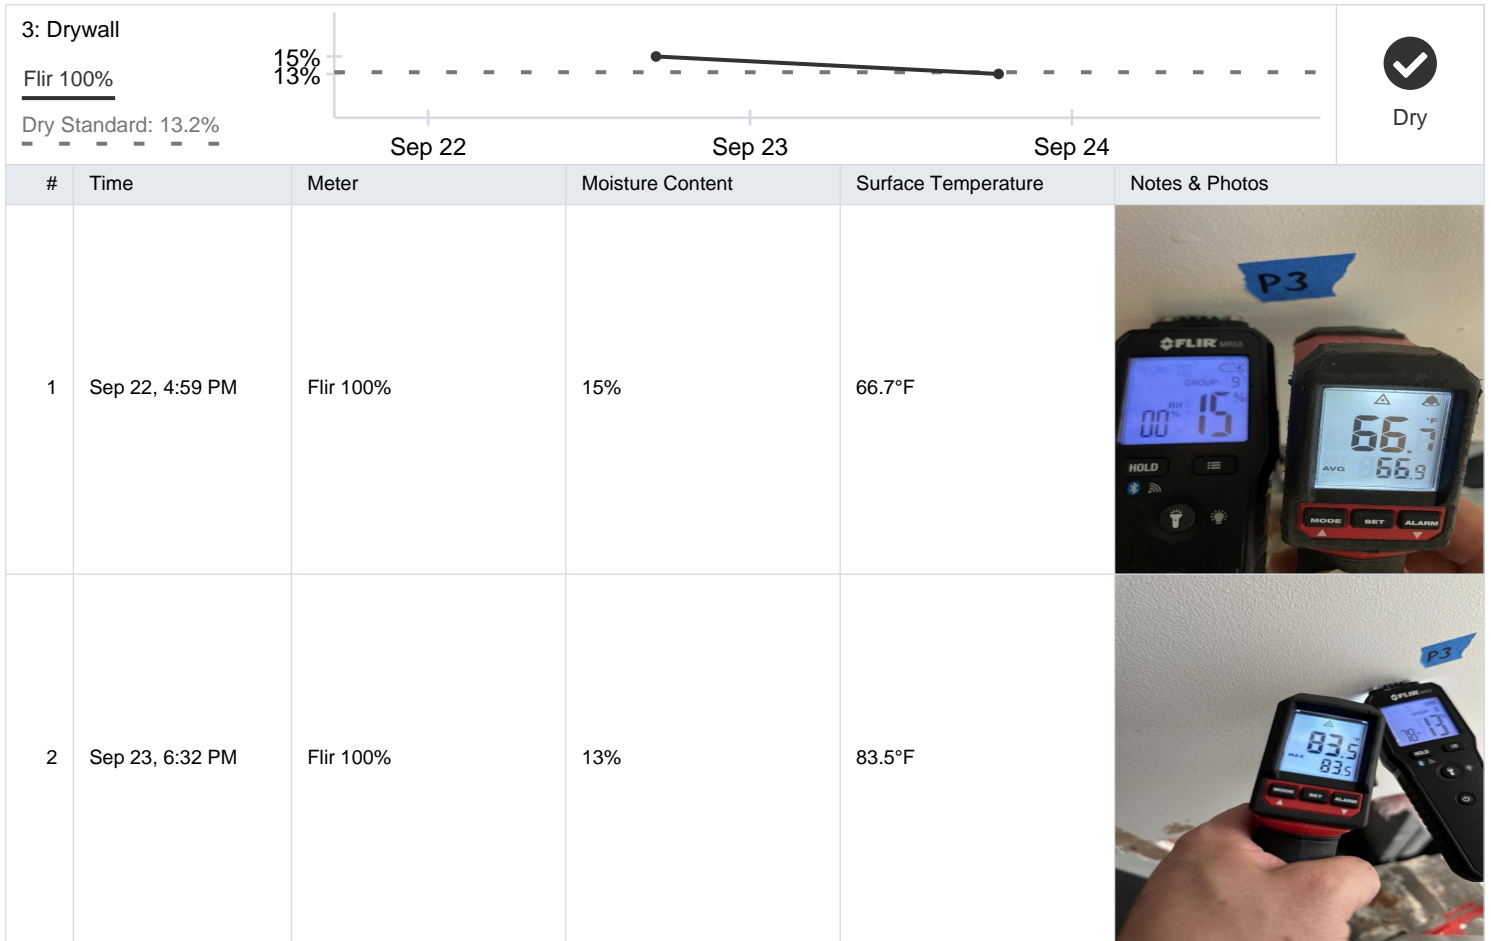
3: Drywall

Flir 100%

Dry Standard: 13.2%

15%
13%

Sep 22
Sep 23
Sep 24

Dry

| # | Time | Meter | Moisture Content | Surface Temperature | Notes & Photos |
|---|---|---|---|---|---|
| 1 | Sep 22, 4:59 PM | Flir 100% | 15% | 66.7°F | P3 FLIR MR55 GROUP 9 RH 00 15 % HOLD 66.7 °F AVG 66.9 MODE SET ALARM |
| 2 | Sep 23, 6:32 PM | Flir 100% | 13% | 83.5°F | P3 FLIR 78 13 HOLD MAX 83.5 83.5 MODE SET ALARM |